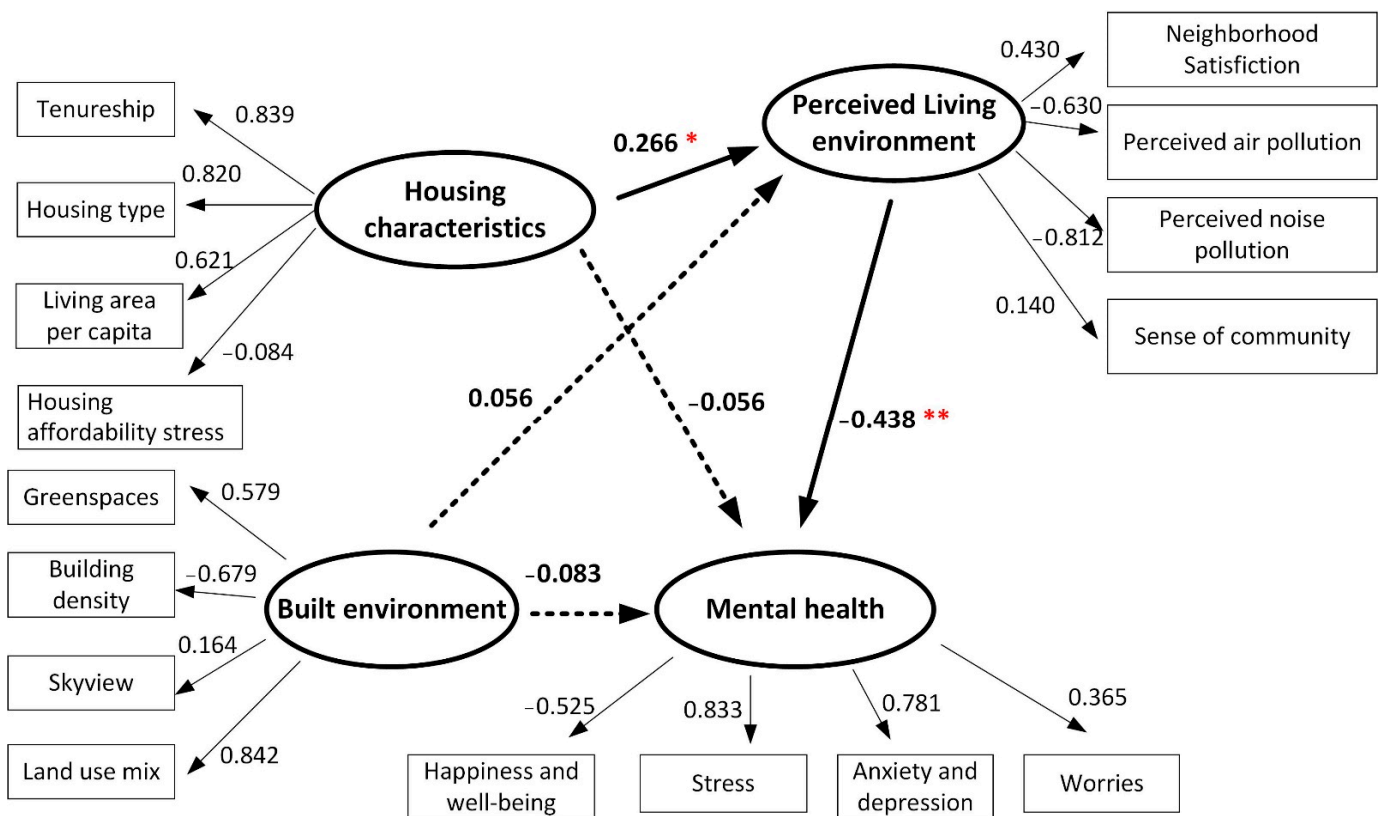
Tenureship
0.839
0.820
Housing type
0.621
Living area per capita
−0.084
Housing affordability stress
Housing characteristics
0.266 *
Perceived Living environment
0.430
Neighborhood Satisfiction
−0.630
Perceived air pollution
−0.812
Perceived noise pollution
0.140
Sense of community
0.056
−0.056
−0.438 **
Greenspaces
0.579
Building density
−0.679
0.164
Skyview
Land use mix
0.842
Built environment
−0.083
Mental health
−0.525
0.833
0.781
0.365
Happiness and well-being
Stress
Anxiety and depression
Worries